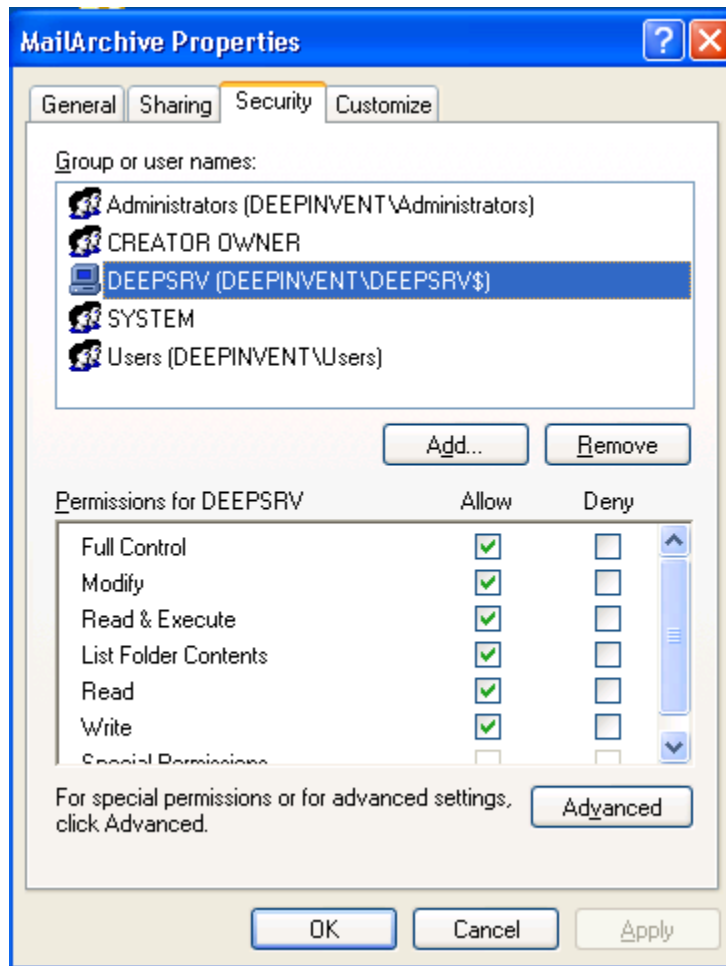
MailArchive Properties

General | Sharing | Security | Customize

Group or user names:

Administrators (DEEPINVENT\Administrators)
CREATOR OWNER
DEEPSRV (DEEPINVENT\DEEPSRV$)
SYSTEM
Users (DEEPINVENT\Users)

Add... | Remove

| Permissions for DEEPSRV | Allow | Deny |
|---|---|---|
| Full Control | ☑ | ☐ |
| Modify | ☑ | ☐ |
| Read & Execute | ☑ | ☐ |
| List Folder Contents | ☑ | ☐ |
| Read | ☑ | ☐ |
| Write | ☑ | ☐ |
| Special Permissions | ☐ | ☐ |

For special permissions or for advanced settings, click Advanced.

Advanced

OK | Cancel | Apply